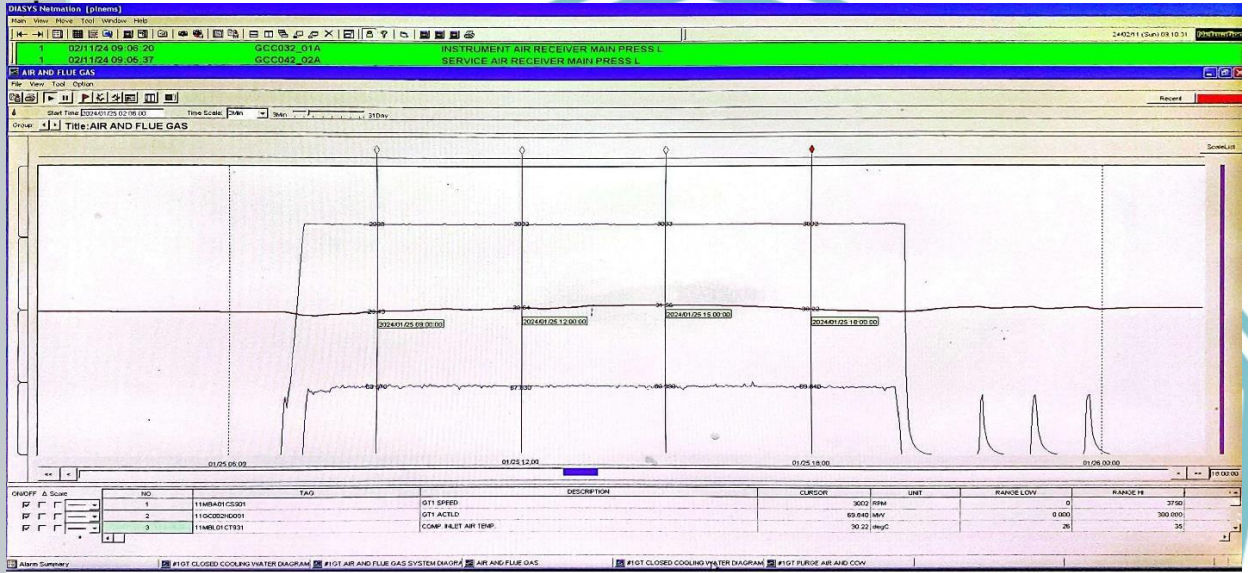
DIASYS Netmation [pinems]
Main View Move Tool Window Help
2024/02/11 (Sun) 09:10:31

| 1 | 02/11/24 09:06:20 | GCC032_01A | INSTRUMENT AIR RECEIVER MAIN PRESS L |
|---|---|---|---|
| 1 | 02/11/24 09:06:37 | GCC042_02A | SERVICE AIR RECEIVER MAIN PRESS L |

AIR AND FLUE GAS
File View Tool Option
Recent
Start Time 2024/01/25 02:06:00 Time Scale: 3Min 3Min 31Day
Group Title:AIR AND FLUE GAS
ScaleList

3003 3002 3003 3002
29.45 30.54 31.36 30.22
2024/01/25 09:00:00 2024/01/25 12:00:00 2024/01/25 15:00:00 2024/01/25 18:00:00
68.970 67.530 69.590 69.640

01/25 06:00 01/25 12:00 01/25 18:00 01/26 00:00
18:02:00

| ON/OFF Δ Scale | NO | TAG | DESCRIPTION | CURSOR | UNIT | RANGE LOW | RANGE HI |
|---|---|---|---|---|---|---|---|
| | 1 | 11MBA01CS001 | GT1 SPEED | 3002 | RPM | 0 | 3750 |
| | 2 | 11GCG02HD001 | GT1 ACTLD | 69.640 | MW | 0.000 | 300.000 |
| | 3 | 11MBL01CT931 | COMP. INLET AIR TEMP. | 30.22 | degC | 26 | 35 |

Alarm Summary | #1GT CLOSED COOLING WATER DIAGRAM | #1GT AIR AND FLUE GAS SYSTEM DIAGRA | AIR AND FLUE GAS | #1GT CLOSED COOLING WATER DIAGRAM | #1GT PURGE AIR AND CCW